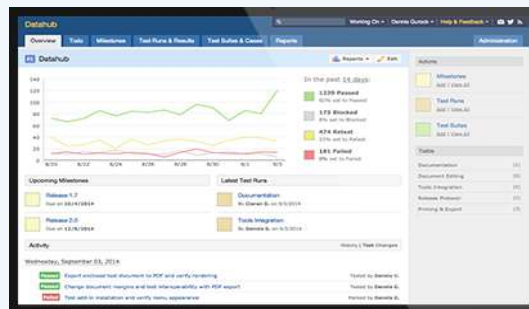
Datahub

Working On · Dennis Gurock · Help & Feedback

Overview | Todo | Milestones | Test Runs & Results | Test Suites & Cases | Reports | Administration

Datahub

Reports · Edit

140
120
100
80
60
40
20
0

8/20 8/22 8/24 8/26 8/28 8/30 9/01 9/03

In the past 14 days:

1239 Passed
60% set to Passed

172 Blocked
8% set to Blocked

474 Retest
23% set to Retest

181 Failed
9% set to Failed

Upcoming Milestones

Release 1.7
Due on 10/4/2014

Release 2.0
Due on 12/8/2014

Latest Test Runs

Documentation
By Daniel G. on 9/3/2014

Tools Integration
By Dennis G. on 9/3/2014

Activity

History | Test Changes

Wednesday, September 03, 2014

Passed Export enclosed test document to PDF and verify rendering Tested by Dennis G.

Passed Change document margins and test interoperability with PDF export Tested by Dennis G.

Failed Test add-in installation and verify menu appearance Tested by Dennis G.

Actions

Milestones
Add | View All

Test Runs
Add | View All

Test Suites
Add | View All

Todos

Documentation (3)
Document Editing (4)
Tools Integration (3)
Release Protocol (2)
Printing & Export (3)